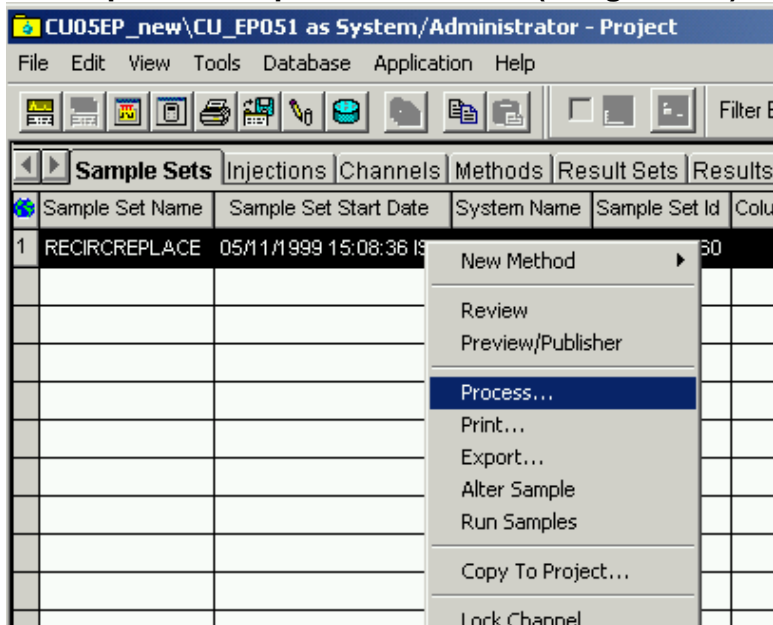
CU05EP_new\CU_EP051 as System/Administrator - Project

File Edit View Tools Database Application Help

Filter E

Sample Sets | Injections | Channels | Methods | Result Sets | Results

| | Sample Set Name | Sample Set Start Date | System Name | Sample Set Id | Colu |
|---|---|---|---|---|---|
| 1 | RECIRCREPLACE | 05/11/1999 15:08:36 IS | | 60 | |

New Method

Review
Preview/Publisher

Process...
Print...
Export...
Alter Sample
Run Samples

Copy To Project...

Lock Channel